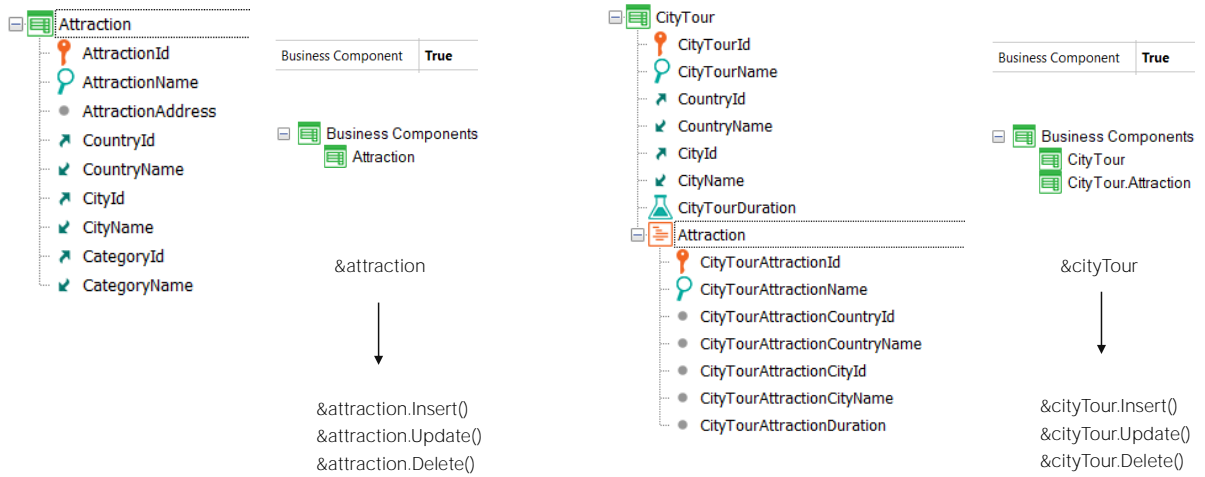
Attraction
AttractionId
AttractionName
AttractionAddress
CountryId
CountryName
CityId
CityName
CategoryId
CategoryName

| Business Component | True |
|---|---|

Business Components
Attraction

&attraction

&attraction.Insert()
&attraction.Update()
&attraction.Delete()

CityTour
CityTourId
CityTourName
CountryId
CountryName
CityId
CityName
CityTourDuration
Attraction
CityTourAttractionId
CityTourAttractionName
CityTourAttractionCountryId
CityTourAttractionCountryName
CityTourAttractionCityId
CityTourAttractionCityName
CityTourAttractionDuration

| Business Component | True |
|---|---|

Business Components
CityTour
CityTour.Attraction

&cityTour

&cityTour.Insert()
&cityTour.Update()
&cityTour.Delete()